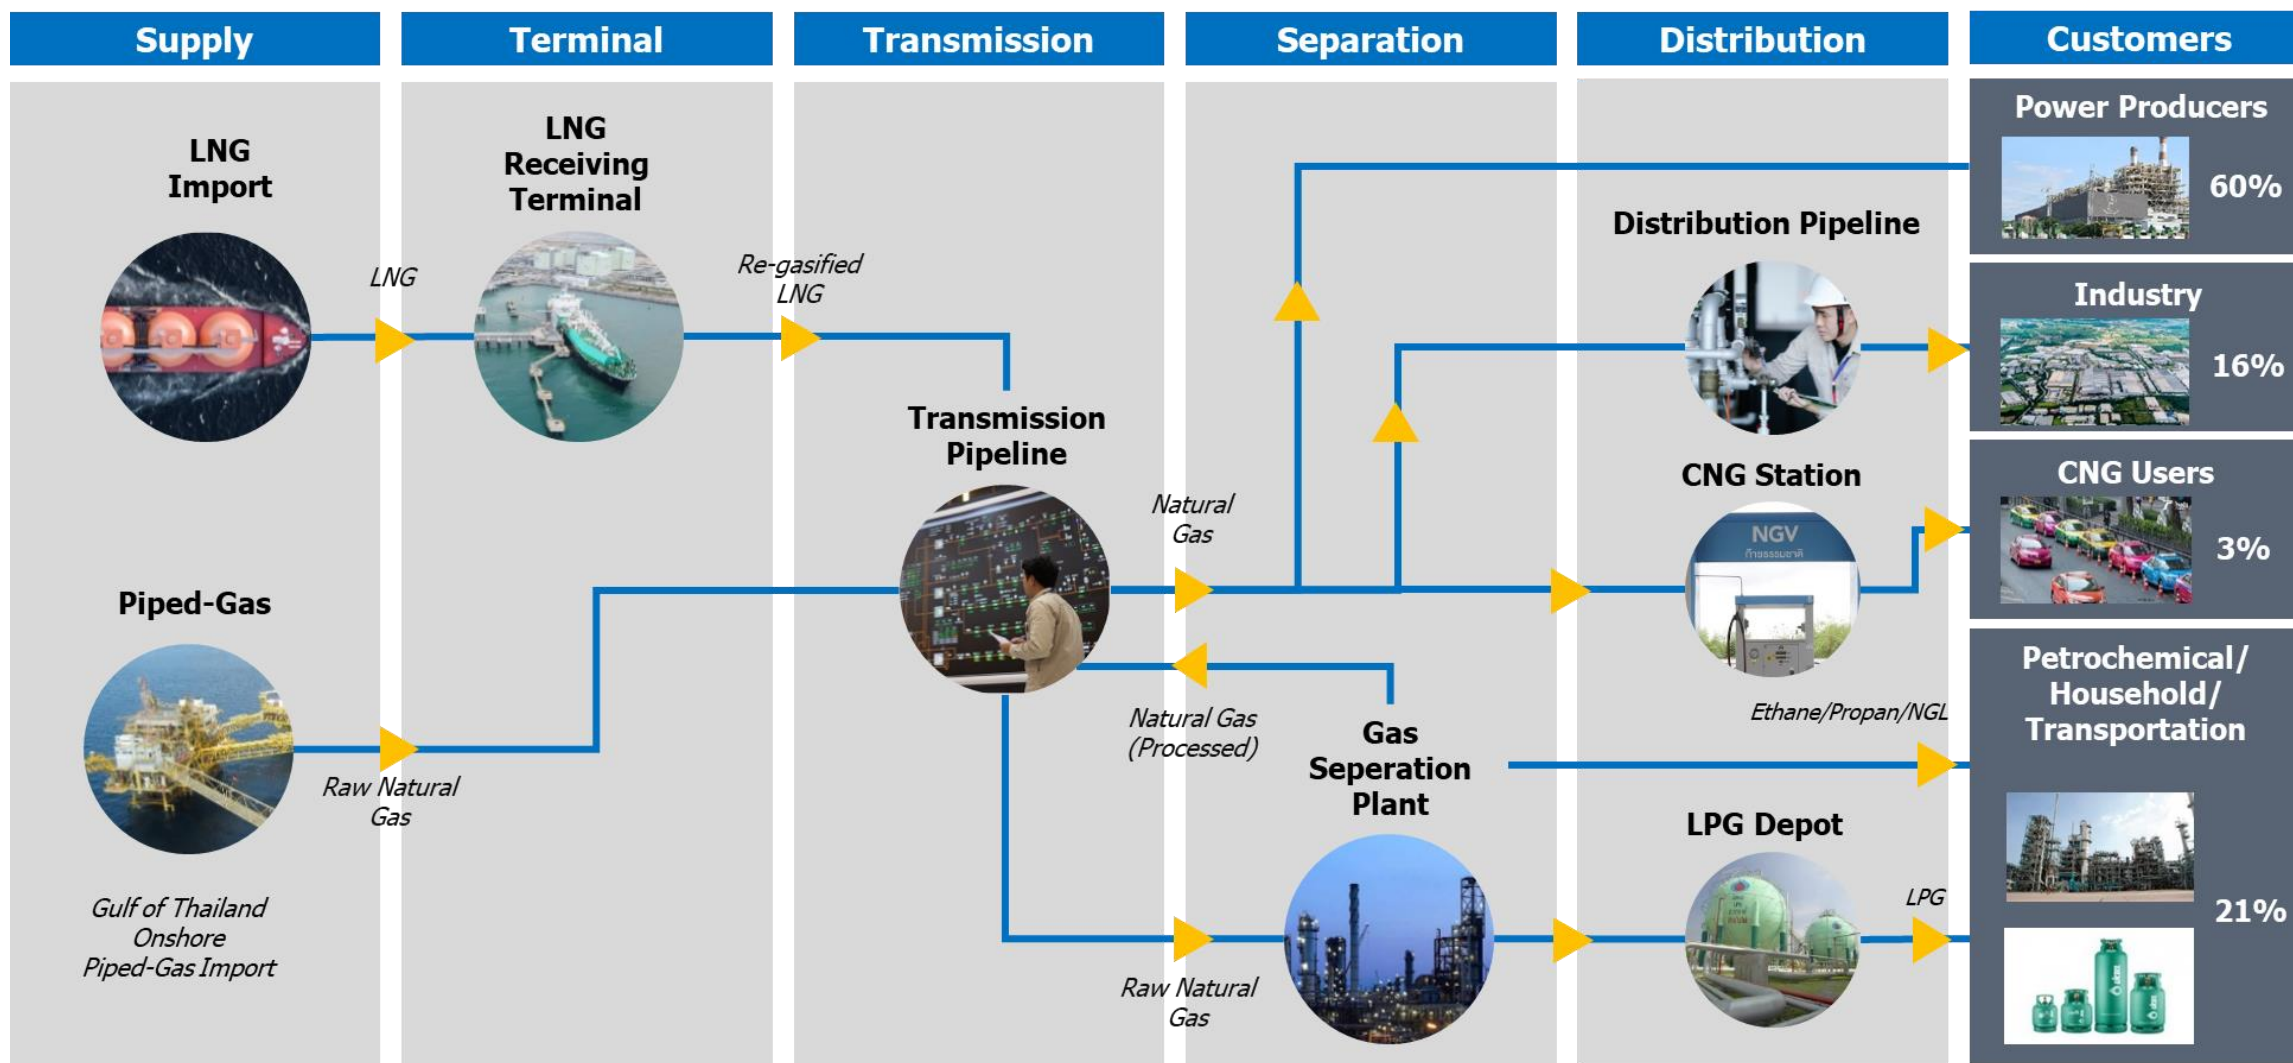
Supply

Terminal

Transmission

Separation

Distribution

Customers

LNG Import

LNG

LNG Receiving Terminal

Re-gasified LNG

Transmission Pipeline

Piped-Gas

Raw Natural Gas

Gulf of Thailand Onshore Piped-Gas Import

Natural Gas

Natural Gas (Processed)

Raw Natural Gas

Gas Seperation Plant

Distribution Pipeline

CNG Station

NGV

Ethane/Propan/NGL

LPG Depot

LPG

Power Producers

60%

Industry

16%

CNG Users

3%

Petrochemical/ Household/ Transportation

21%